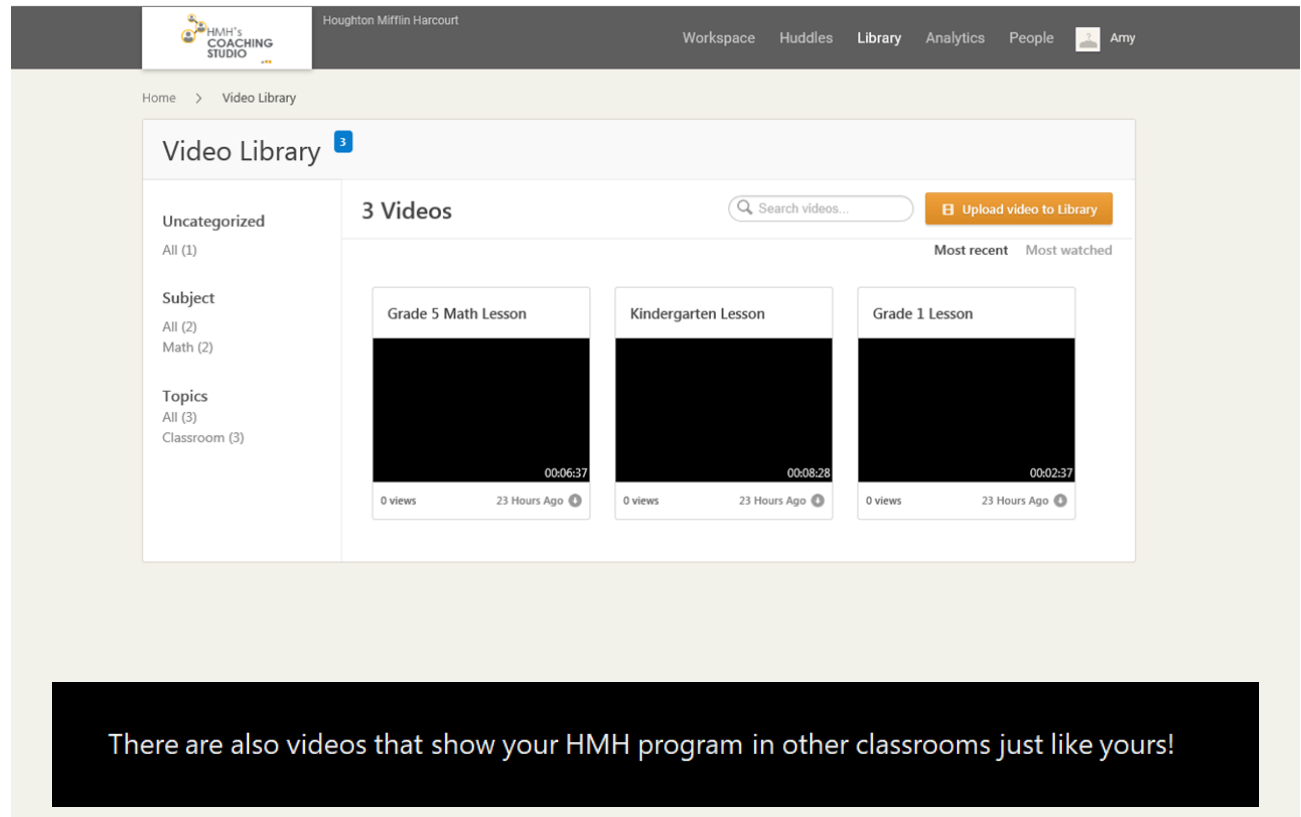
HMH's COACHING STUDIO

Houghton Mifflin Harcourt

Workspace Huddles Library Analytics People Amy

Home > Video Library

Video Library 3

Uncategorized
All (1)

Subject
All (2)
Math (2)

Topics
All (3)
Classroom (3)

3 Videos

Search videos...

Upload video to Library

Most recent Most watched

Grade 5 Math Lesson
00:06:37
0 views 23 Hours Ago

Kindergarten Lesson
00:08:28
0 views 23 Hours Ago

Grade 1 Lesson
00:02:37
0 views 23 Hours Ago

There are also videos that show your HMH program in other classrooms just like yours!